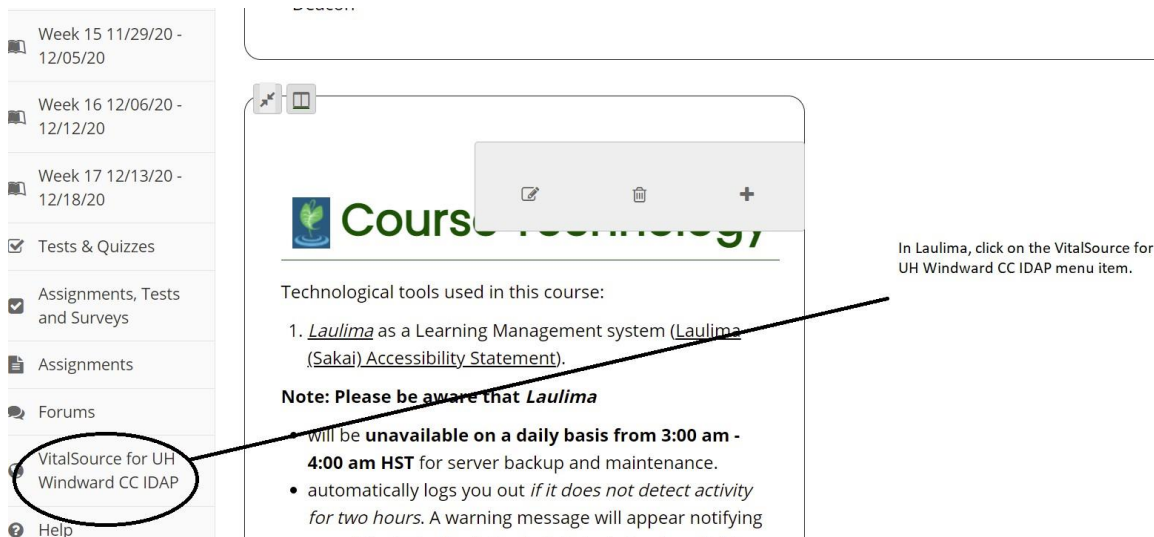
Week 15 11/29/20 - 12/05/20

Week 16 12/06/20 - 12/12/20

Week 17 12/13/20 - 12/18/20

Tests & Quizzes

Assignments, Tests and Surveys

Assignments

Forums

VitalSource for UH Windward CC IDAP

Help

Course Technology

Technological tools used in this course:

1. *Laulima* as a Learning Management system (Laulima (Sakai) Accessibility Statement).

**Note: Please be aware that *Laulima***

- will be **unavailable on a daily basis from 3:00 am - 4:00 am HST** for server backup and maintenance.
- automatically logs you out *if it does not detect activity for two hours.* A warning message will appear notifying

In Laulima, click on the VitalSource for UH Windward CC IDAP menu item.